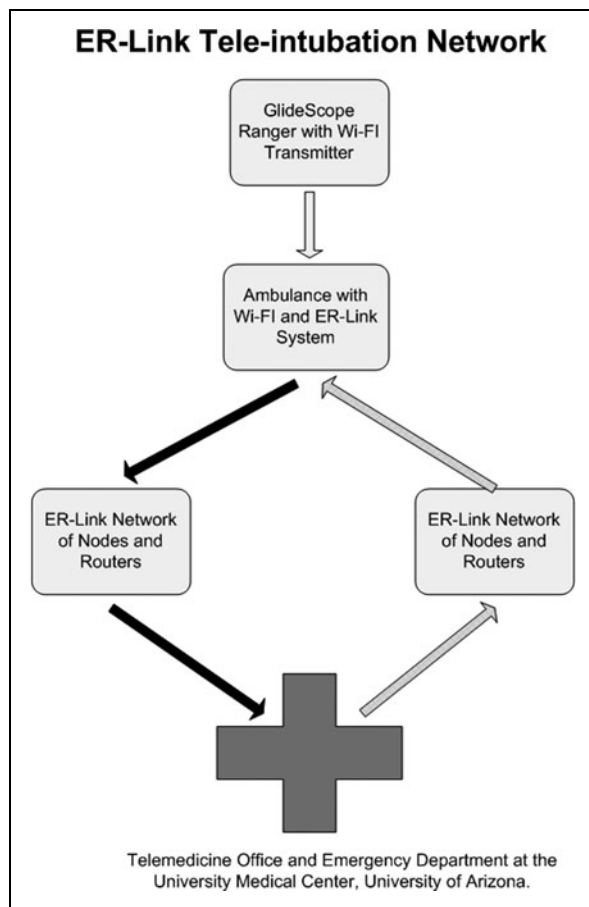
ER-Link Tele-intubation Network

GlideScope Ranger with Wi-FI Transmitter

Ambulance with Wi-FI and ER-Link System

ER-Link Network of Nodes and Routers

ER-Link Network of Nodes and Routers

Telemedicine Office and Emergency Department at the University Medical Center, University of Arizona.